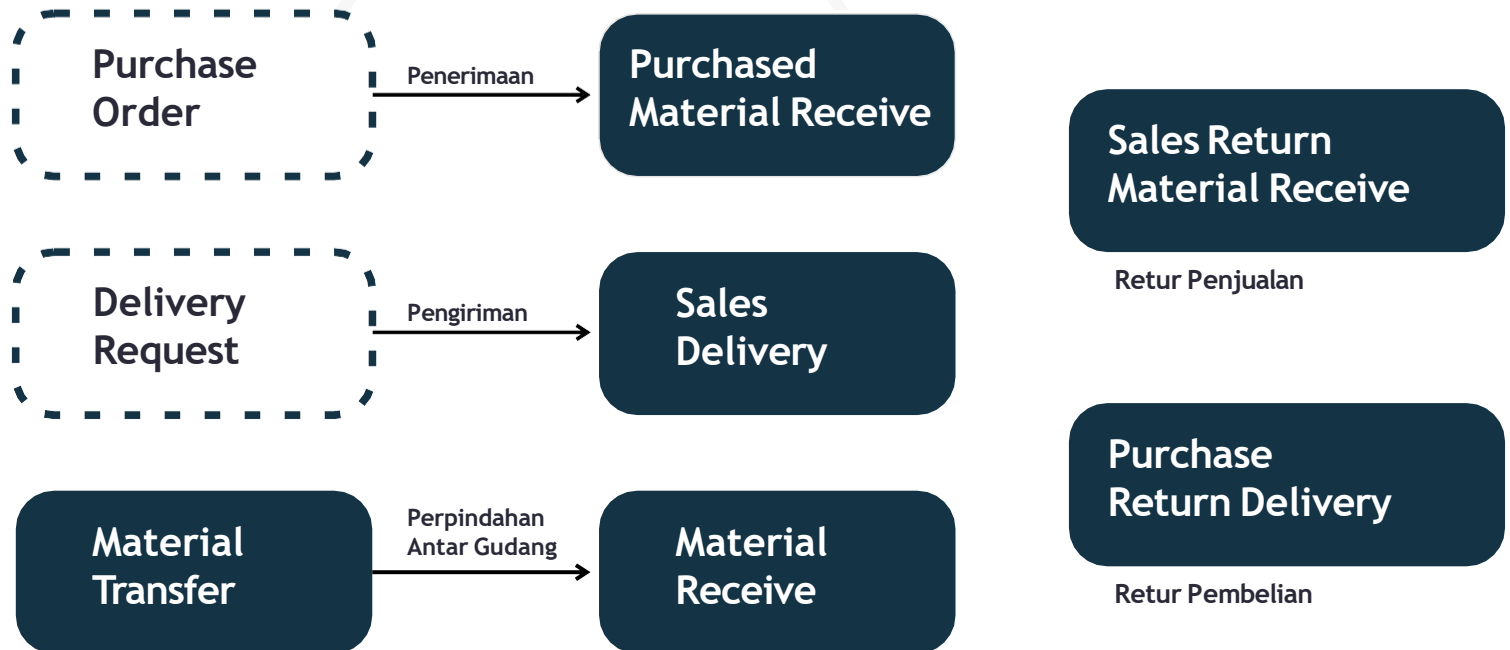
Purchase Order

Penerimaan

Purchased Material Receive

Sales Return Material Receive

Retur Penjualan

Delivery Request

Pengiriman

Sales Delivery

Purchase Return Delivery

Retur Pembelian

Material Transfer

Perpindahan Antar Gudang

Material Receive